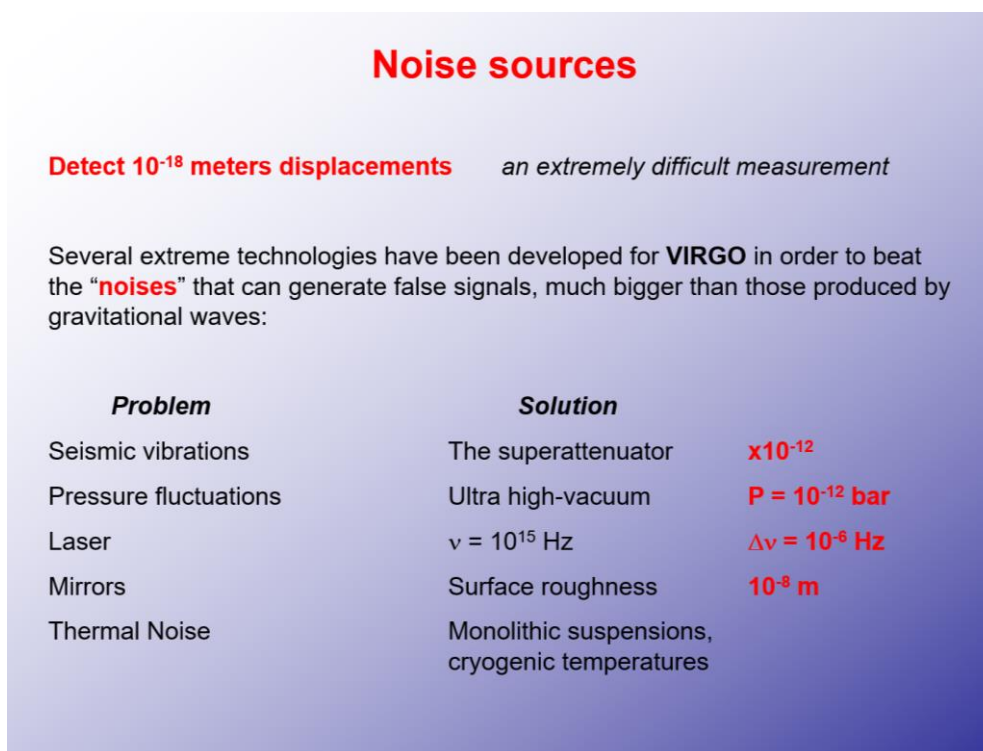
Noise sources

Detect $10^{-18}$ meters displacements   an extremely difficult measurement

Several extreme technologies have been developed for VIRGO in order to beat the “noises” that can generate false signals, much bigger than those produced by gravitational waves:

| Problem | Solution | |
|---|---|---|
| Seismic vibrations | The superattenuator | $x10^{-12}$ |
| Pressure fluctuations | Ultra high-vacuum | $P = 10^{-12}$ bar |
| Laser | $\nu = 10^{15}$ Hz | $\Delta\nu = 10^{-6}$ Hz |
| Mirrors | Surface roughness | $10^{-8}$ m |
| Thermal Noise | Monolithic suspensions, cryogenic temperatures | |